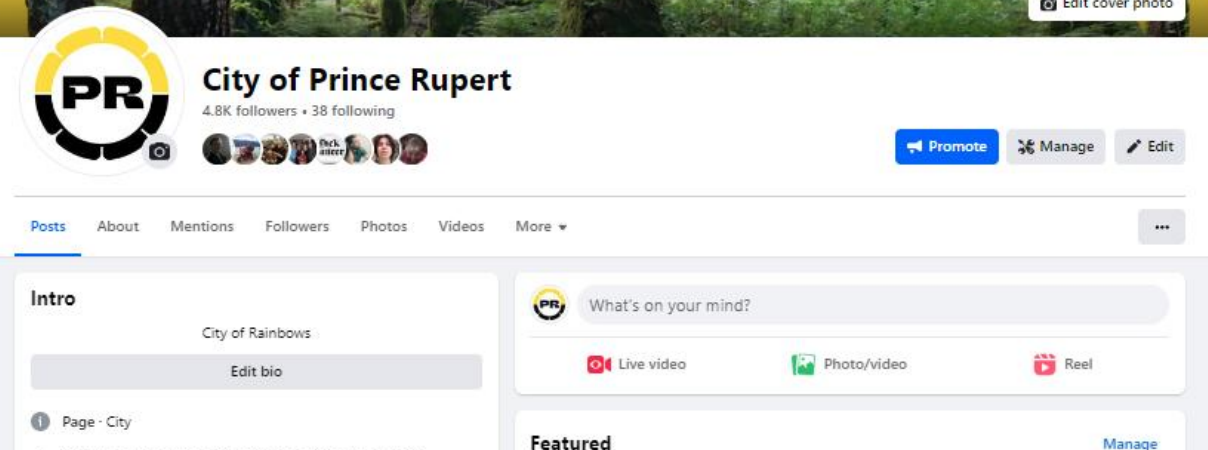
Edit cover photo

PR

City of Prince Rupert

4.8K followers • 38 following

Promote
Manage
Edit

Posts
About
Mentions
Followers
Photos
Videos
More

...

Intro

City of Rainbows

Edit bio

Page · City

What's on your mind?

Live video
Photo/video
Reel

Featured
Manage